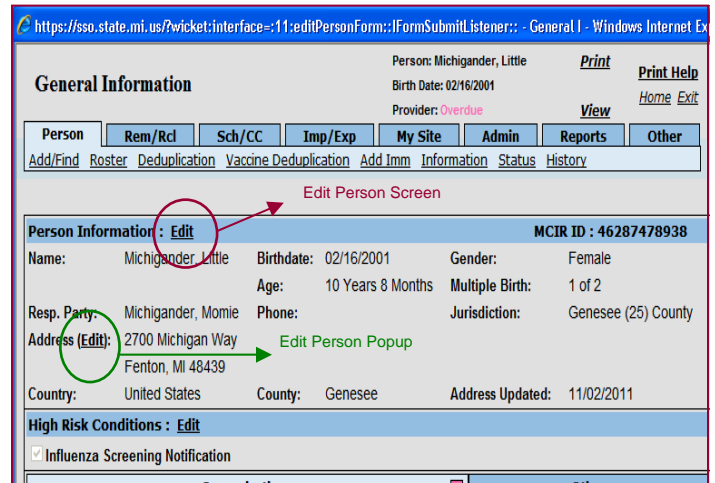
https://sso.state.mi.us/?wicket:interface=:11:editPersonForm::IFormSubmitListener:: - General I - Windows Internet Ex

General Information

Person: Michigander, Little
Birth Date: 02/16/2001
Provider: Overdue

Print
View

Print Help
Home Exit

| Person | Rem/Rcl | Sch/CC | Imp/Exp | My Site | Admin | Reports | Other |
|---|---|---|---|---|---|---|---|

Add/Find Roster Deduplication Vaccine Deduplication Add Imm Information Status History

Edit Person Screen

Person Information : Edit MCIR ID : 46287478938

| Name: | Michigander, Little | Birthdate: | 02/16/2001 | Gender: | Female |
|---|---|---|---|---|---|
| | | Age: | 10 Years 8 Months | Multiple Birth: | 1 of 2 |
| Resp. Party: | Michigander, Momie | Phone: | | Jurisdiction: | Genesee (25) County |
| Address (Edit): | 2700 Michigan Way Fenton, MI 48439 | | | | |
| Country: | United States | County: | Genesee | Address Updated: | 11/02/2011 |

Edit Person Popup

High Risk Conditions : Edit

Influenza Screening Notification